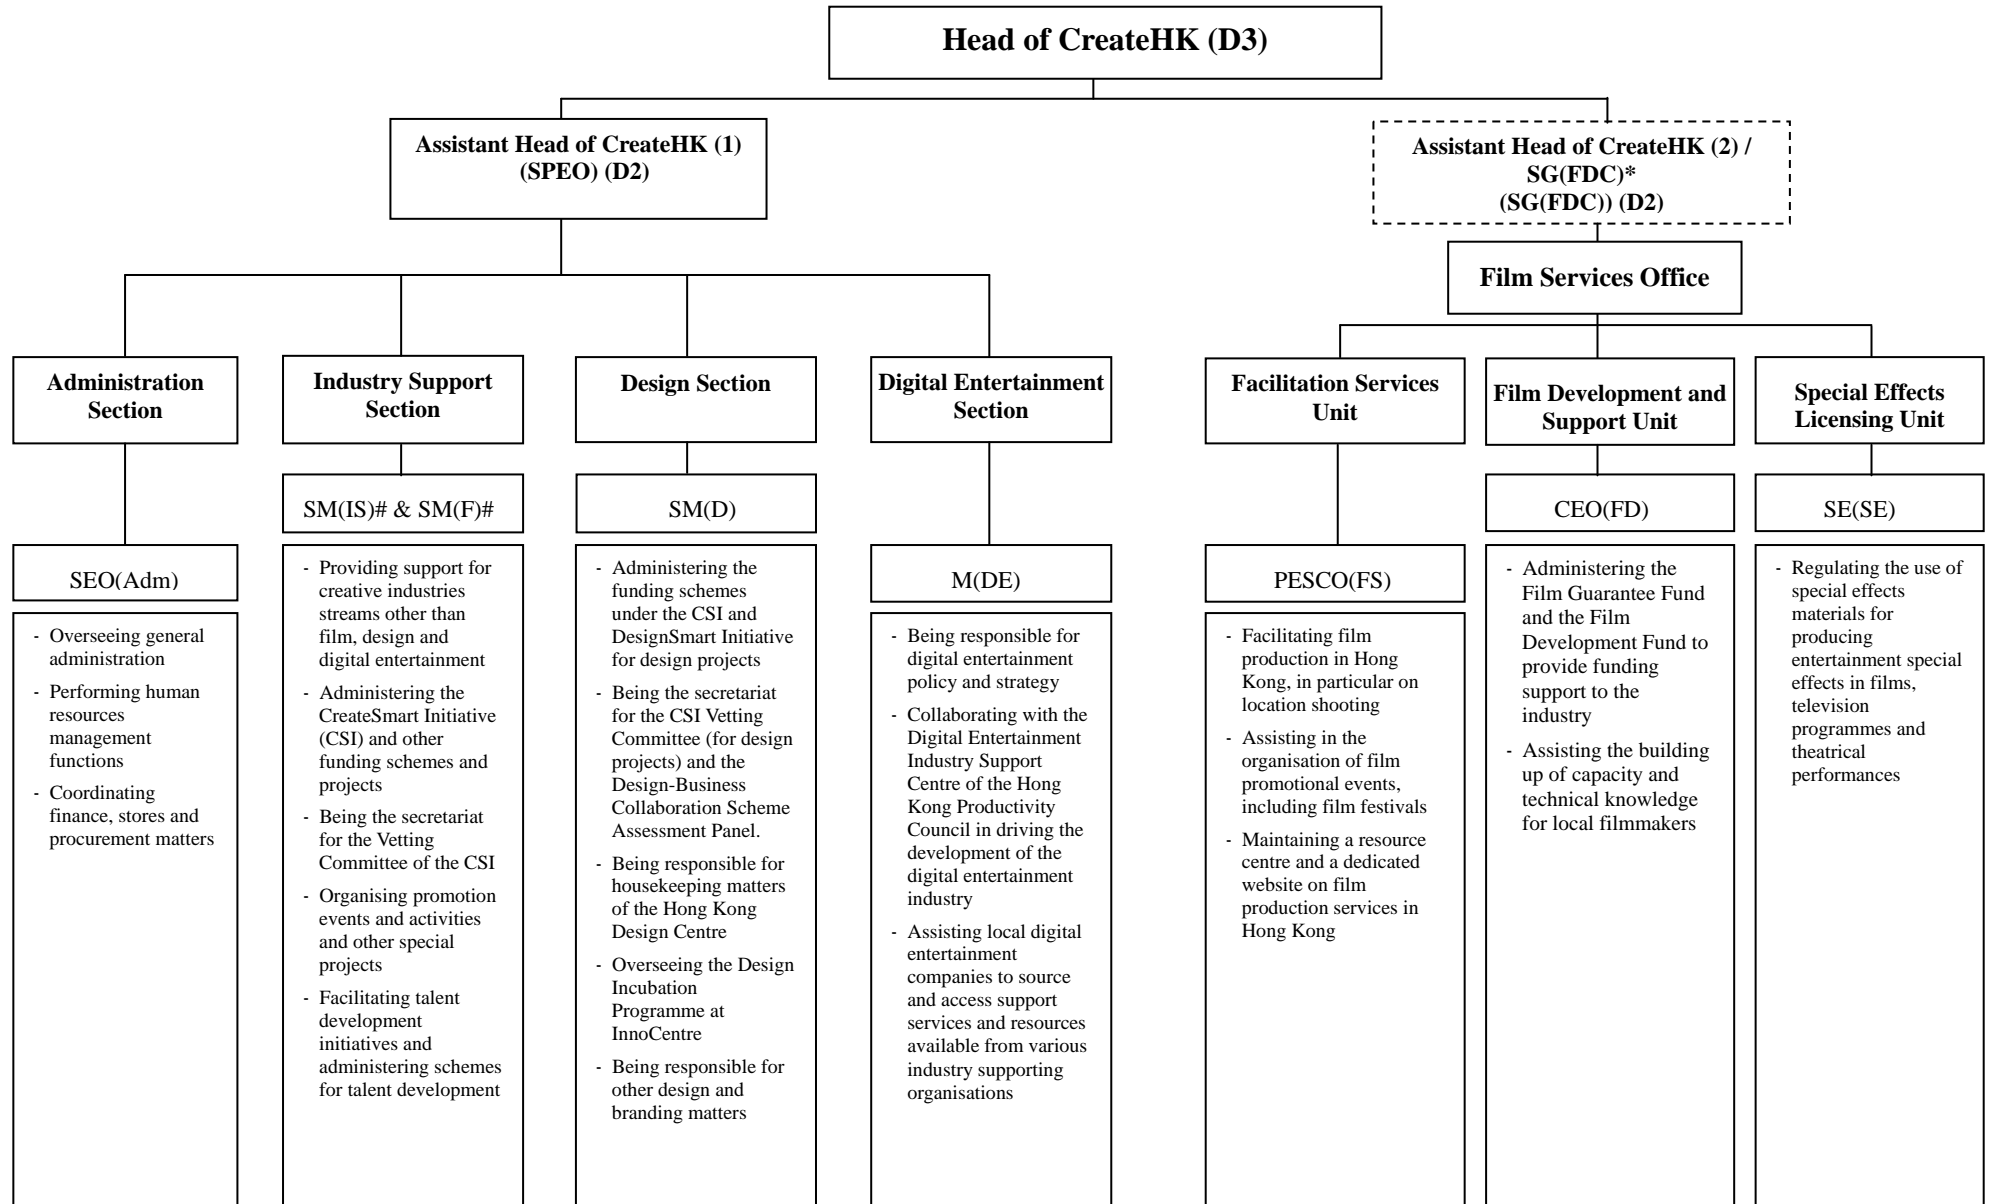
Head of CreateHK (D3)

Assistant Head of CreateHK (1) (SPEO) (D2)

Assistant Head of CreateHK (2) / SG(FDC)* (SG(FDC)) (D2)

Film Services Office

Administration Section

SEO(Adm)

- Overseeing general administration
- Performing human resources management functions
- Coordinating finance, stores and procurement matters

Industry Support Section

SM(IS)# & SM(F)#

- Providing support for creative industries streams other than film, design and digital entertainment
- Administering the CreateSmart Initiative (CSI) and other funding schemes and projects
- Being the secretariat for the Vetting Committee of the CSI
- Organising promotion events and activities and other special projects
- Facilitating talent development initiatives and administering schemes for talent development

Design Section

SM(D)

- Administering the funding schemes under the CSI and DesignSmart Initiative for design projects
- Being the secretariat for the CSI Vetting Committee (for design projects) and the Design-Business Collaboration Scheme Assessment Panel.
- Being responsible for housekeeping matters of the Hong Kong Design Centre
- Overseeing the Design Incubation Programme at InnoCentre
- Being responsible for other design and branding matters

Digital Entertainment Section

M(DE)

- Being responsible for digital entertainment policy and strategy
- Collaborating with the Digital Entertainment Industry Support Centre of the Hong Kong Productivity Council in driving the development of the digital entertainment industry
- Assisting local digital entertainment companies to source and access support services and resources available from various industry supporting organisations

Facilitation Services Unit

PESCO(FS)

- Facilitating film production in Hong Kong, in particular on location shooting
- Assisting in the organisation of film promotional events, including film festivals
- Maintaining a resource centre and a dedicated website on film production services in Hong Kong

Film Development and Support Unit

CEO(FD)

- Administering the Film Guarantee Fund and the Film Development Fund to provide funding support to the industry
- Assisting the building up of capacity and technical knowledge for local filmmakers

Special Effects Licensing Unit

SE(SE)

- Regulating the use of special effects materials for producing entertainment special effects in films, television programmes and theatrical performances